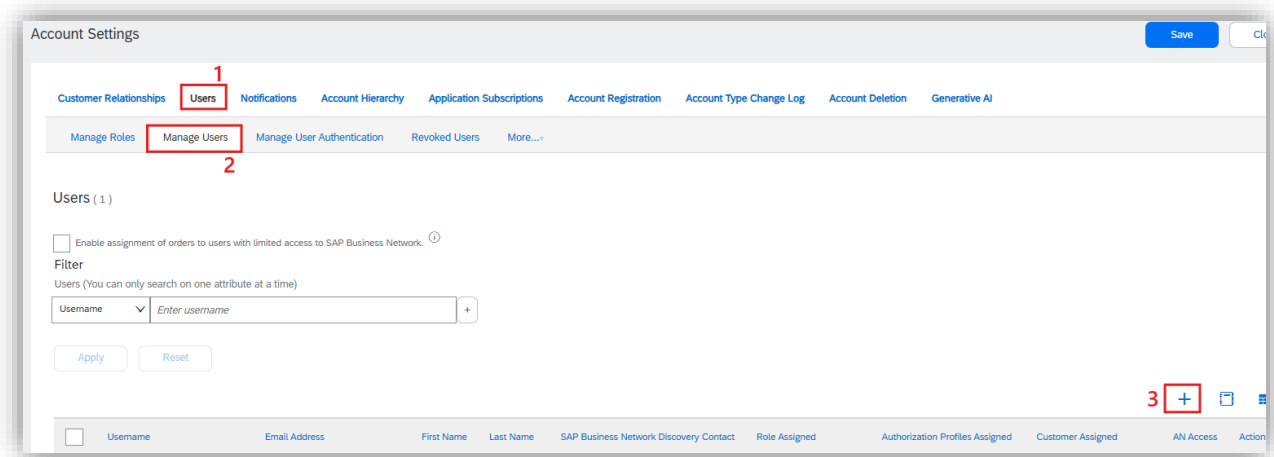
Account Settings

Save

Clo

1

Customer Relationships Users Notifications Account Hierarchy Application Subscriptions Account Registration Account Type Change Log Account Deletion Generative AI

Manage Roles Manage Users Manage User Authentication Revoked Users More...

2

Users (1)

Enable assignment of orders to users with limited access to SAP Business Network.

Filter

Users (You can only search on one attribute at a time)

Username

Enter username

+

Apply Reset

3 +

| Username | Email Address | First Name | Last Name | SAP Business Network Discovery Contact | Role Assigned | Authorization Profiles Assigned | Customer Assigned | AN Access | Action |
|---|---|---|---|---|---|---|---|---|---|